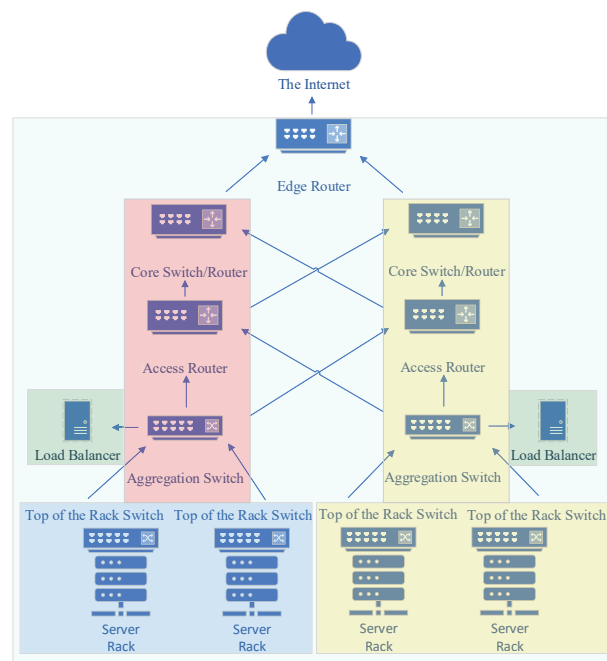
The Internet

Edge Router

Core Switch/Router

Core Switch/Router

Access Router

Access Router

Load Balancer

Aggregation Switch

Aggregation Switch

Load Balancer

Top of the Rack Switch

Top of the Rack Switch

Top of the Rack Switch

Top of the Rack Switch

Server Rack

Server Rack

Server Rack

Server Rack